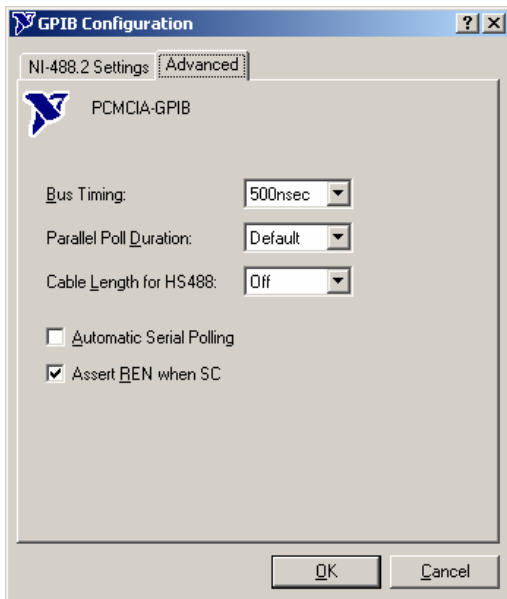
GPIB Configuration

?

X

NI-488.2 Settings

Advanced

PCMCIA-GPIB

Bus Timing:

500nsec

Parallel Poll Duration:

Default

Cable Length for HS488:

Off

Automatic Serial Polling

Assert REN when SC

OK

Cancel